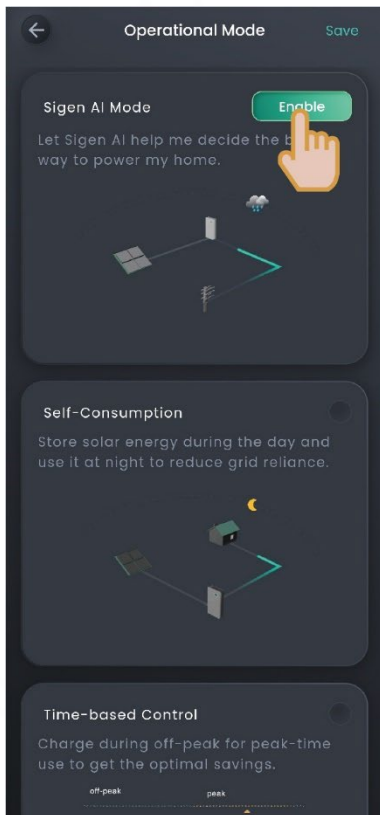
Operational Mode

Save

Sigen AI Mode

Enable

Let Sigen AI help me decide the b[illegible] way to power my home.

Self-Consumption

Store solar energy during the day and use it at night to reduce grid reliance.

Time-based Control

Charge during off-peak for peak-time use to get the optimal savings.

off-peak

peak